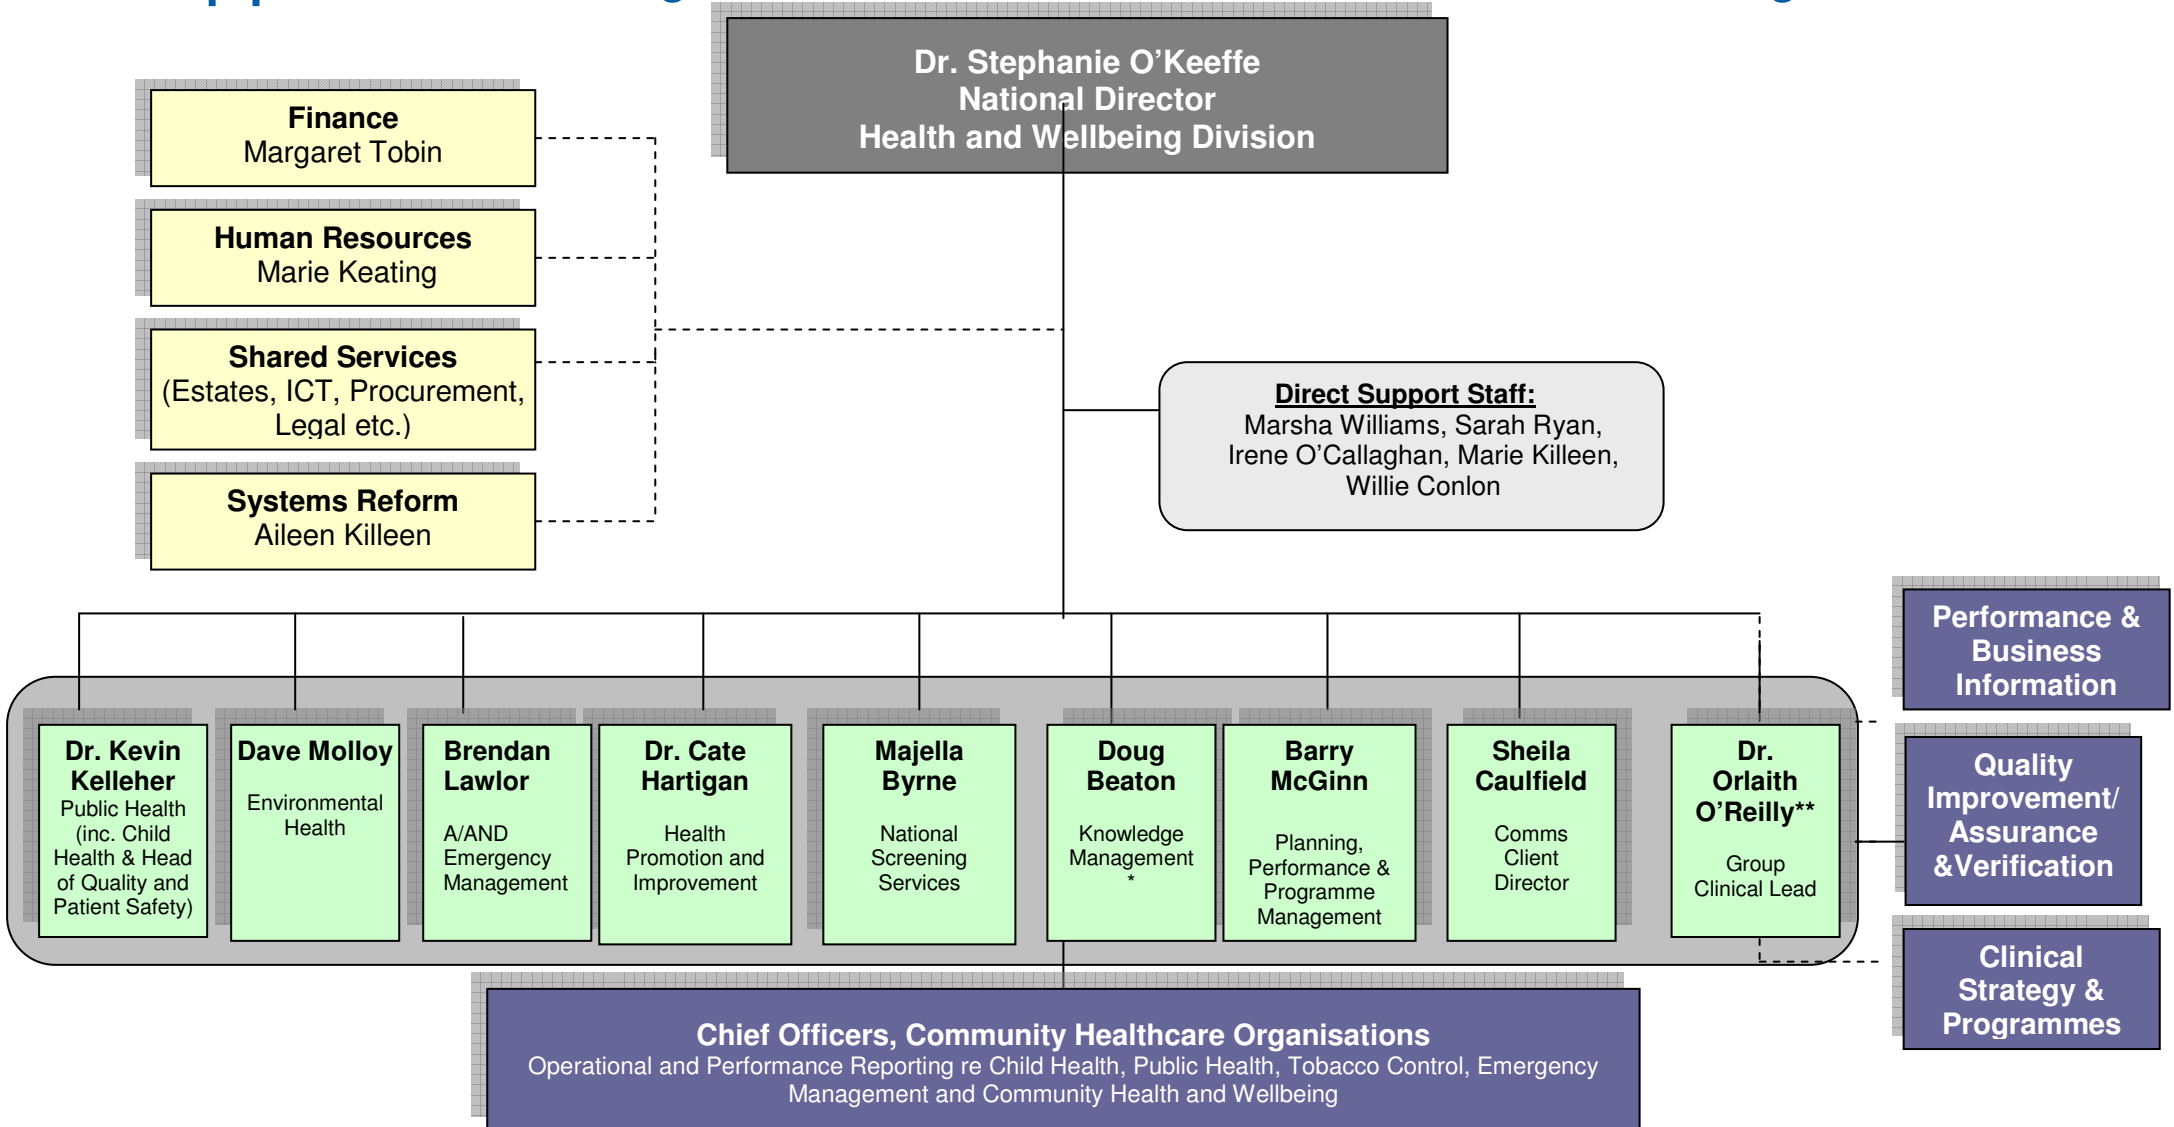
Dr. Stephanie O'Keeffe
National Director
Health and Wellbeing Division

Finance
Margaret Tobin

Human Resources
Marie Keating

Shared Services
(Estates, ICT, Procurement, Legal etc.)

Systems Reform
Aileen Killeen

Direct Support Staff:
Marsha Williams, Sarah Ryan, Irene O'Callaghan, Marie Killeen, Willie Conlon

Performance & Business Information

Dr. Kevin Kelleher
Public Health (inc. Child Health & Head of Quality and Patient Safety)

Dave Molloy
Environmental Health

Brendan Lawlor
A/AND Emergency Management

Dr. Cate Hartigan
Health Promotion and Improvement

Majella Byrne
National Screening Services

Doug Beaton
Knowledge Management
*

Barry McGinn
Planning, Performance & Programme Management

Sheila Caulfield
Comms Client Director

Dr. Orlaith O'Reilly**
Group Clinical Lead

Quality Improvement/ Assurance &Verification

Clinical Strategy & Programmes

Chief Officers, Community Healthcare Organisations
Operational and Performance Reporting re Child Health, Public Health, Tobacco Control, Emergency Management and Community Health and Wellbeing